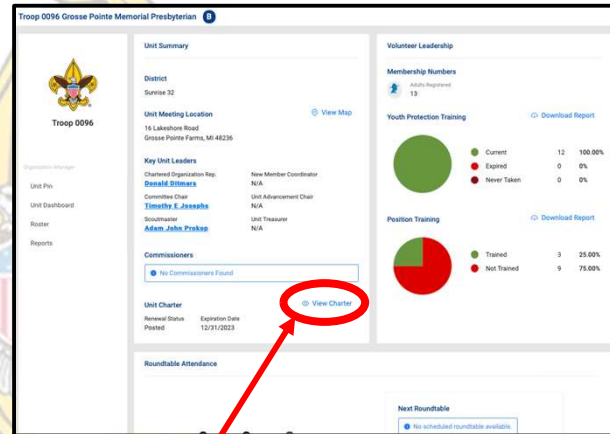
Troop 0096 Grosse Pointe Memorial Presbyterian B

Troop 0096

Organization Manager

Unit Pin

Unit Dashboard

Roster

Reports

Unit Summary

District

Sunrise 32

Unit Meeting Location

View Map

16 Lakeshore Road
Grosse Pointe Farms, MI 48236

Key Unit Leaders

Chartered Organization Rep.
Donald Ditmars

New Member Coordinator
N/A

Committee Chair
Timothy E Josephs

Unit Advancement Chair
N/A

Scoutmaster
Adam John Prokop

Unit Treasurer
N/A

Commissioners

No Commissioners Found

Unit Charter

View Charter

Renewal Status
Posted

Expiration Date
12/31/2023

Volunteer Leadership

Membership Numbers

Adults Registered
13

Youth Protection Training

Download Report

| | | |
|---|---|---|
| Current | 12 | 100.00% |
| Expired | 0 | 0% |
| Never Taken | 0 | 0% |

Position Training

Download Report

| | | |
|---|---|---|
| Trained | 3 | 25.00% |
| Not Trained | 9 | 75.00% |

Roundtable Attendance

Next Roundtable

No scheduled roundtable available.